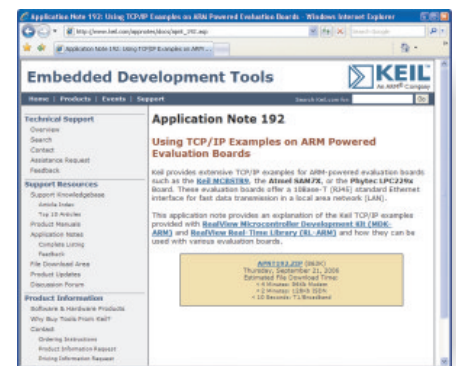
Application Note 192: Using TCP/IP Examples on ARM Powered Evaluation Boards - Windows Internet Explorer

http://www.keil.com/appnotes/docs/apnt_192.asp

Google

Application Note 192: Using TCP/IP Examples on ARM...

Embedded Development Tools

KEIL
An ARM Company

Home | Products | Events | Support

Search Keil.com for: Go

Technical Support
Overview
Search
Contact
Assistance Request
Feedback

Support Resources
Support Knowledgebase
Article Index
Top 10 Articles
Product Manuals
Application Notes
Complete Listing
Feedback
File Download Area
Product Updates
Discussion Forum

Product Information
Software & Hardware Products
Why Buy Tools From Keil?
Contact
Ordering Instructions
Product Information Request
Pricing Information Request

Application Note 192

Using TCP/IP Examples on ARM Powered Evaluation Boards

Keil provides extensive TCP/IP examples for ARM-powered evaluation boards such as the Keil MCB9789, the Atmel SAM7X, or the Phytec LPC229x Board. These evaluation boards offer a 10Base-T (RJ45) standard Ethernet interface for fast data transmission in a local area network (LAN).

This application note provides an explanation of the Keil TCP/IP examples provided with RealView Microcontroller Development Kit (MDK-ARM) and RealView Real-Time Library (RL-ARM) and how they can be used with various evaluation boards.

APNT192.ZIP (362K)
Thursday, September 21, 2006
Estimated File Download Time:
< 4 Minutes: 56Kb Modem
< 2 Minutes: 128Kb ISDN
< 10 Seconds: T1/Broadband